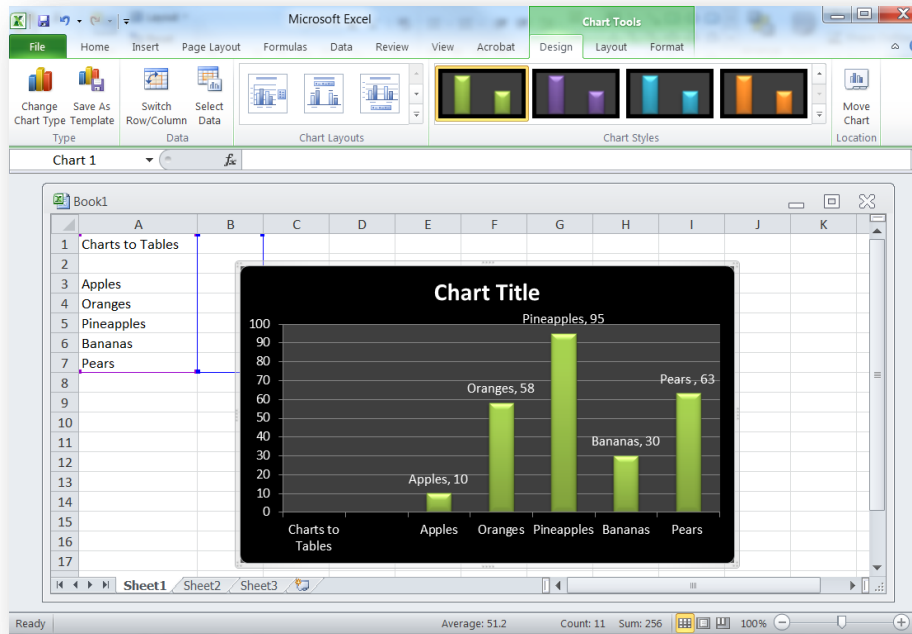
Microsoft Excel

Chart Tools

File Home Insert Page Layout Formulas Data Review View Acrobat Design Layout Format

Change Chart Type Save As Template
Type

Switch Row/Column Select Data
Data

Chart Layouts

Chart Styles

Move Chart
Location

Chart 1

$f_x$

Book1

| | A | B | C | D | E | F | G | H | I | J | K |
|---|---|---|---|---|---|---|---|---|---|---|---|
| 1 | Charts to Tables | | | | | | | | | | |
| 2 | | | | | | | | | | | |
| 3 | Apples | | | | | | | | | | |
| 4 | Oranges | | | | | | | | | | |
| 5 | Pineapples | | | | | | | | | | |
| 6 | Bananas | | | | | | | | | | |
| 7 | Pears | | | | | | | | | | |
| 8 | | | | | | | | | | | |
| 9 | | | | | | | | | | | |
| 10 | | | | | | | | | | | |
| 11 | | | | | | | | | | | |
| 12 | | | | | | | | | | | |
| 13 | | | | | | | | | | | |
| 14 | | | | | | | | | | | |
| 15 | | | | | | | | | | | |
| 16 | | | | | | | | | | | |
| 17 | | | | | | | | | | | |

Chart Title

100
90
80
70
60
50
40
30
20
10
0

Apples, 10
Oranges, 58
Pineapples, 95
Bananas, 30
Pears , 63

Charts to Tables
Apples
Oranges
Pineapples
Bananas
Pears

Sheet1 Sheet2 Sheet3

Ready Average: 51.2 Count: 11 Sum: 256 100%